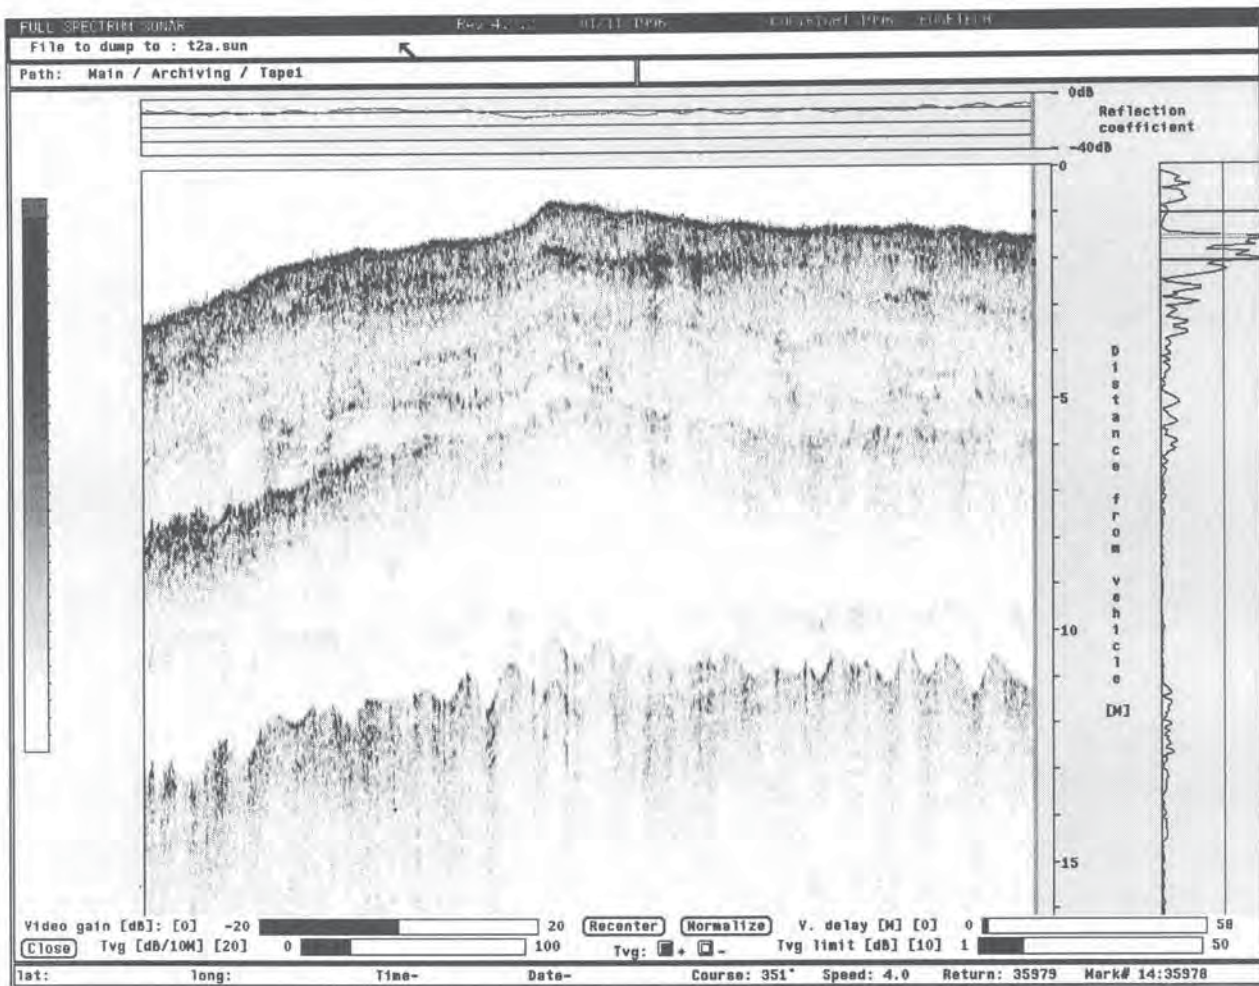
FULL SPECTRUM SONAR Rev 4.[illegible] 01/11/1996 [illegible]

File to dump to : t2a.sun

Path: Main / Archiving / Tape1

0dB
Reflection coefficient
-40dB

0
5
10
15

Distance from vehicle [M]

Video gain [dB]: [0] -20 20 Recenter Normalize V. delay [M] [0] 0 58
Close Tvg [dB/10M] [20] 0 100 Tvg: + - Tvg limit [dB] [10] 1 50

lat: long: Time- Date- Course: 351° Speed: 4.0 Return: 35979 Mark# 14:35978